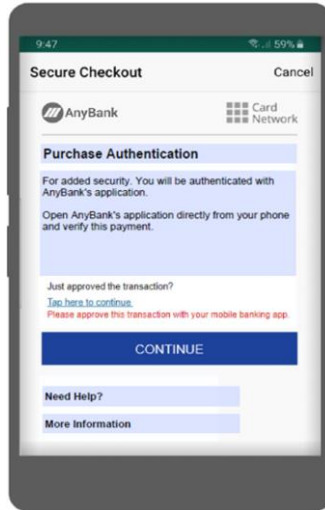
9:47

59%

Secure Checkout

Cancel

AnyBank

Card Network

Purchase Authentication

For added security. You will be authenticated with AnyBank's application.

Open AnyBank's application directly from your phone and verify this payment.

Just approved the transaction?

Tap here to continue

Please approve this transaction with your mobile banking app.

CONTINUE

Need Help?

More Information